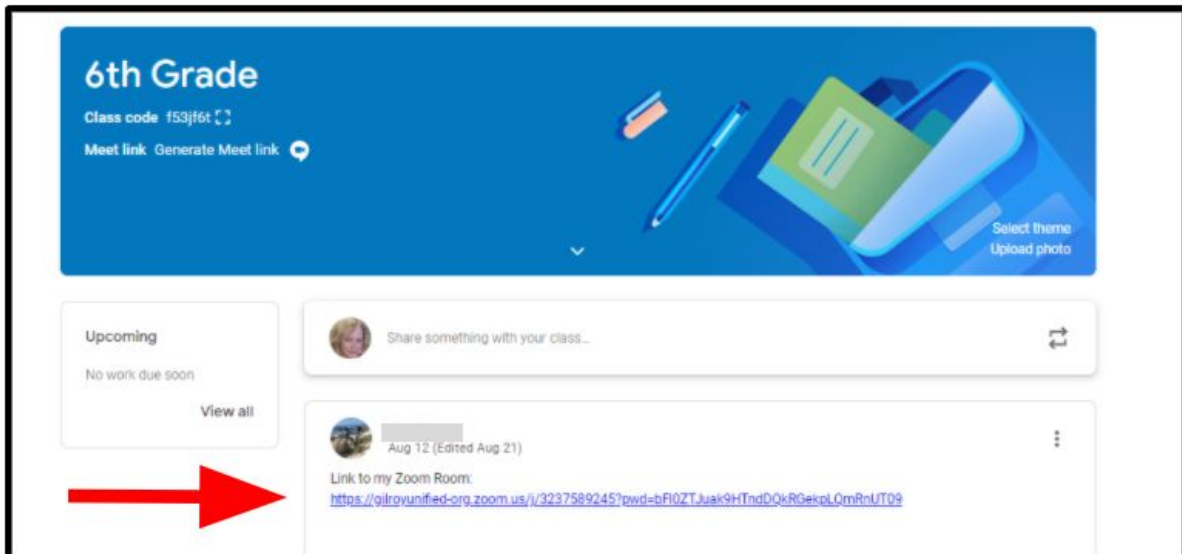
6th Grade

Class code f53jf6t

Meet link Generate Meet link

Select theme
Upload photo

Upcoming

No work due soon

View all

Share something with your class...

Aug 12 (Edited Aug 21)

Link to my Zoom Room:
https://gilroyunified-org.zoom.us/j/3237589245?pwd=bFI0ZTJuak9HTndDQkRGekpLQmRnUT09